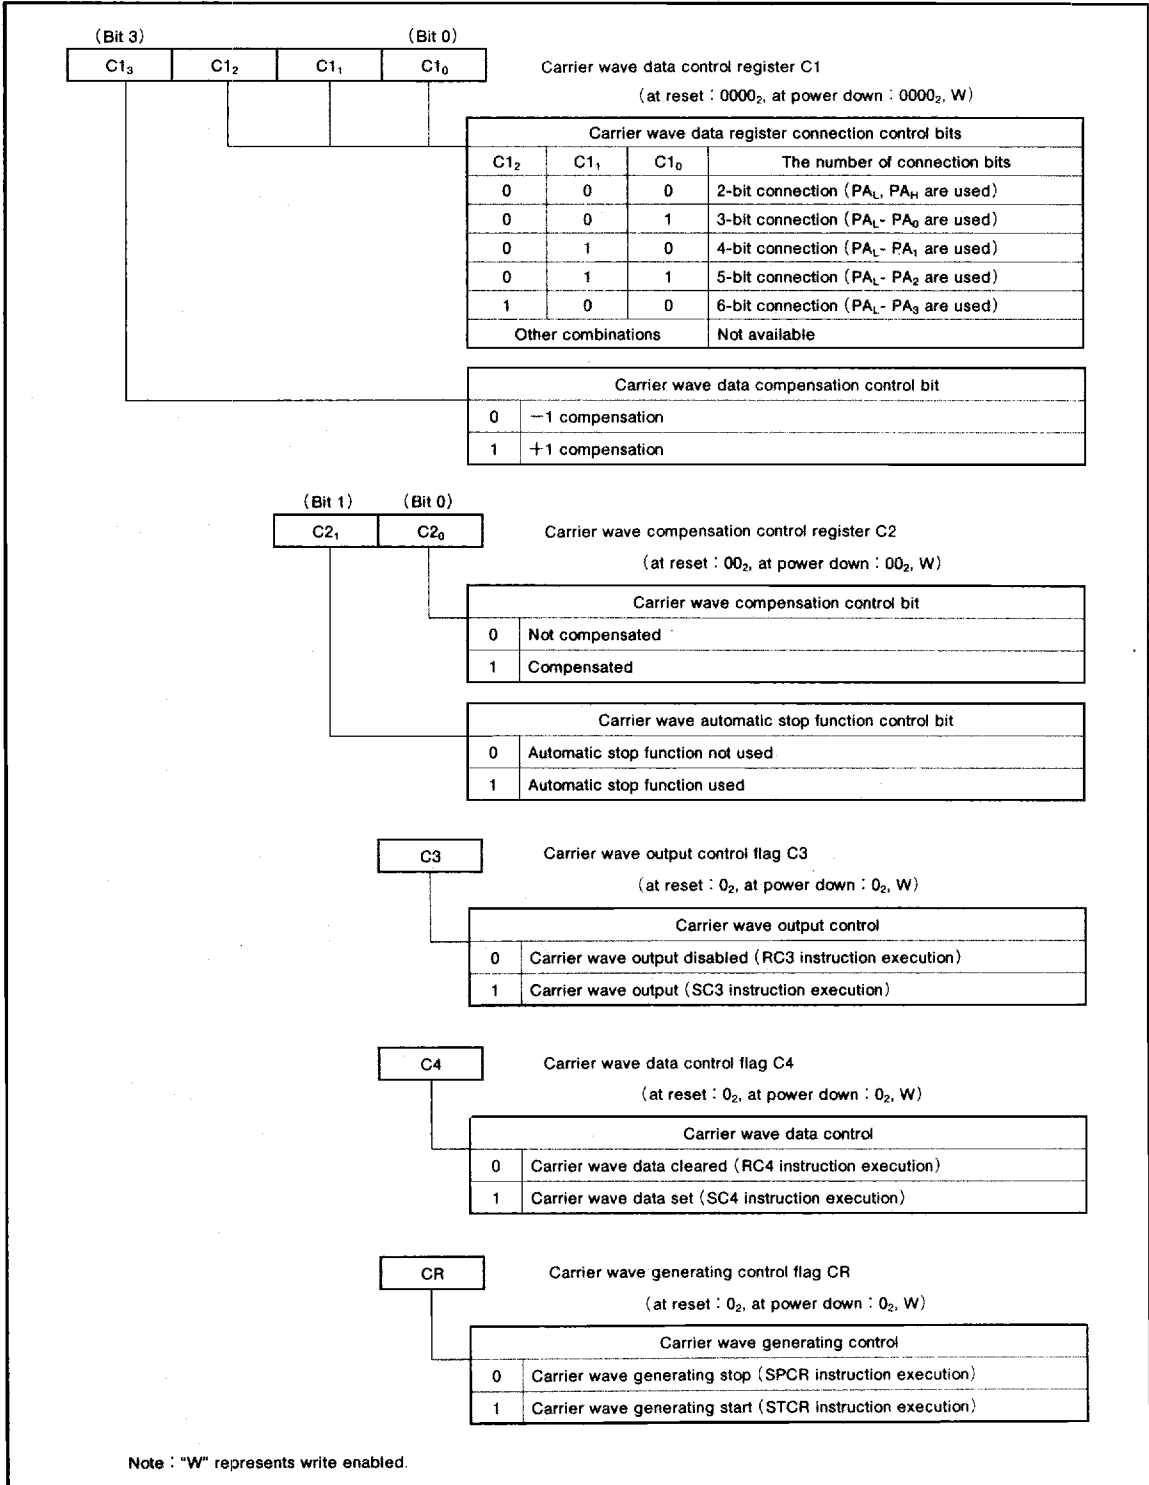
(Bit 3) (Bit 0)

| $C1_3$ | $C1_2$ | $C1_1$ | $C1_0$ |
|---|---|---|---|

Carrier wave data control register C1

(at reset : $0000_2$, at power down : $0000_2$, W)

| Carrier wave data register connection control bits | | | |
|---|---|---|---|
| $C1_2$ | $C1_1$ | $C1_0$ | The number of connection bits |
| 0 | 0 | 0 | 2-bit connection ($PA_L$, $PA_H$ are used) |
| 0 | 0 | 1 | 3-bit connection ($PA_L$- $PA_0$ are used) |
| 0 | 1 | 0 | 4-bit connection ($PA_L$- $PA_1$ are used) |
| 0 | 1 | 1 | 5-bit connection ($PA_L$- $PA_2$ are used) |
| 1 | 0 | 0 | 6-bit connection ($PA_L$- $PA_3$ are used) |
| Other combinations | | | Not available |

| Carrier wave data compensation control bit | |
|---|---|
| 0 | −1 compensation |
| 1 | +1 compensation |

(Bit 1) (Bit 0)

| $C2_1$ | $C2_0$ |
|---|---|

Carrier wave compensation control register C2

(at reset : $00_2$, at power down : $00_2$, W)

| Carrier wave compensation control bit | |
|---|---|
| 0 | Not compensated |
| 1 | Compensated |

| Carrier wave automatic stop function control bit | |
|---|---|
| 0 | Automatic stop function not used |
| 1 | Automatic stop function used |

C3

Carrier wave output control flag C3

(at reset : $0_2$, at power down : $0_2$, W)

| Carrier wave output control | |
|---|---|
| 0 | Carrier wave output disabled (RC3 instruction execution) |
| 1 | Carrier wave output (SC3 instruction execution) |

C4

Carrier wave data control flag C4

(at reset : $0_2$, at power down : $0_2$, W)

| Carrier wave data control | |
|---|---|
| 0 | Carrier wave data cleared (RC4 instruction execution) |
| 1 | Carrier wave data set (SC4 instruction execution) |

CR

Carrier wave generating control flag CR

(at reset : $0_2$, at power down : $0_2$, W)

| Carrier wave generating control | |
|---|---|
| 0 | Carrier wave generating stop (SPCR instruction execution) |
| 1 | Carrier wave generating start (STCR instruction execution) |

Note : "W" represents write enabled.